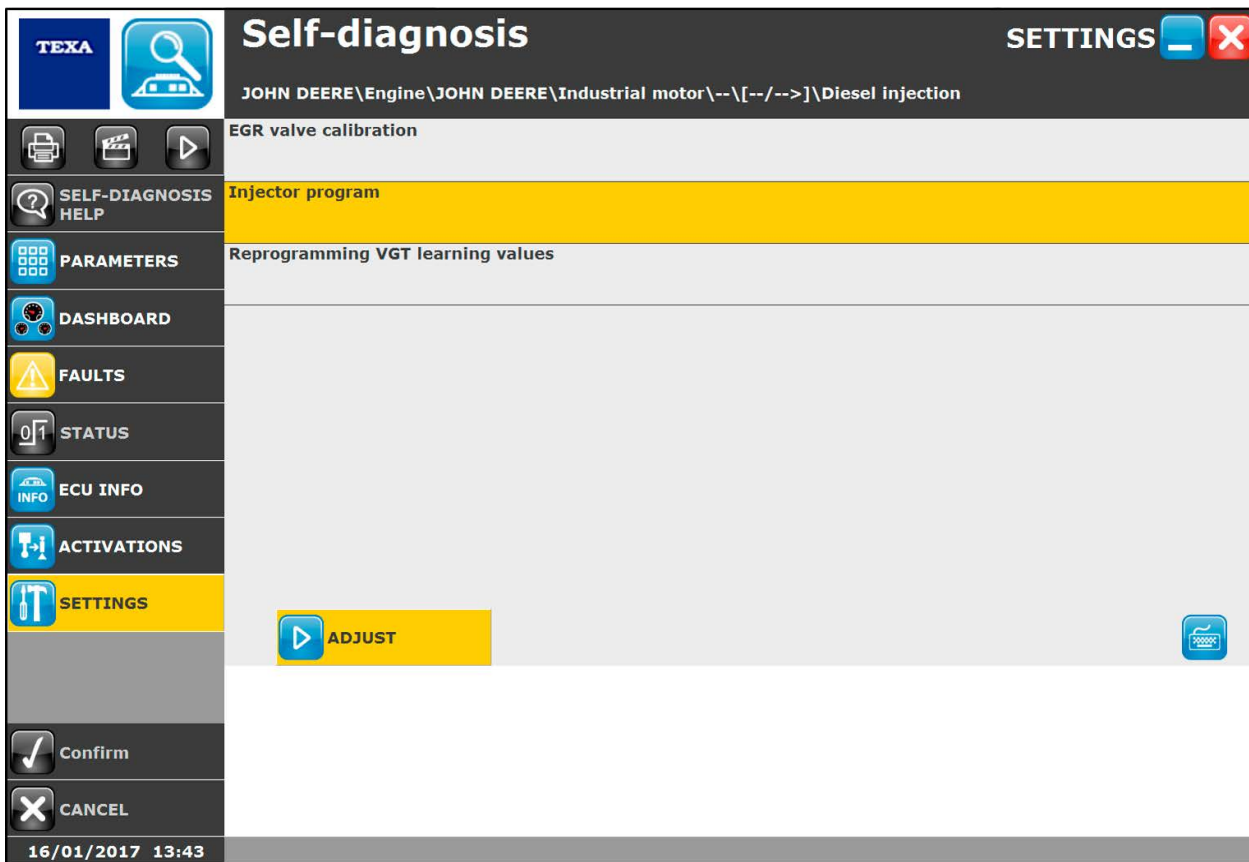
TEXA

Self-diagnosis

SETTINGS

JOHN DEERE\Engine\JOHN DEERE\Industrial motor\--\[--/-->]\Diesel injection

SELF-DIAGNOSIS HELP

PARAMETERS

DASHBOARD

FAULTS

0|1 STATUS

INFO ECU INFO

ACTIVATIONS

SETTINGS

Confirm

CANCEL

16/01/2017 13:43

EGR valve calibration

Injector program

Reprogramming VGT learning values

ADJUST